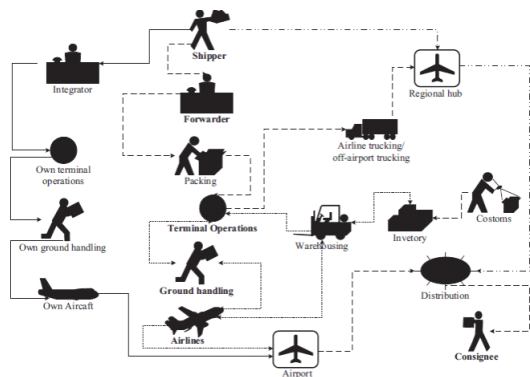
Shipper

Integrator

Regional hub

Forwarder

Airline trucking/
off-airport trucking

Own terminal
operations

Packing

Costoms

Terminal Operations

Warehousing

Invetory

Own ground handling

Ground handling

Distribution

Own Aircaft

Airlines

Consignee

Airport